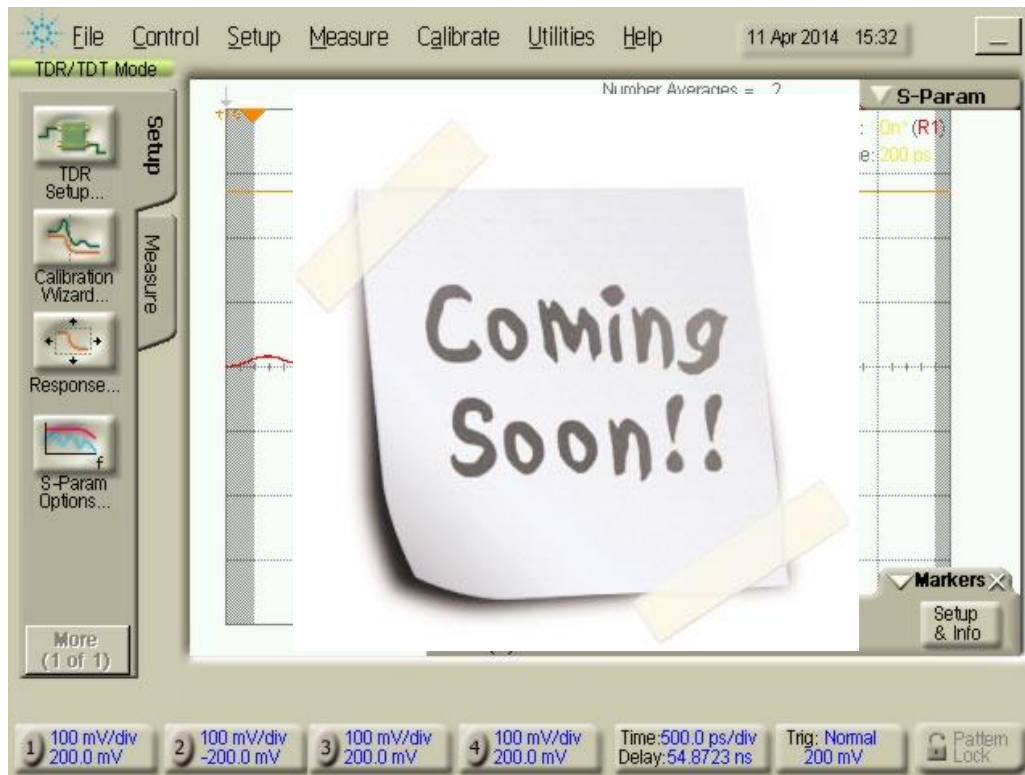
File Control Setup Measure Calibrate Utilities Help 11 Apr 2014 15:32

TDR/TDT Mode

Setup

Measure

TDR Setup...

Calibration Wizard...

Response...

S-Param Options...

More (1 of 1)

Number Averages = 2

S-Param

: On* (R1)

e: 200 ps

Coming Soon!!

Markers

Setup & Info

1 100 mV/div 200.0 mV

2 100 mV/div -200.0 mV

3 100 mV/div 200.0 mV

4 100 mV/div 200.0 mV

Time:500.0 ps/div Delay:54.8723 ns

Trig: Normal 200 mV

Pattern Lock